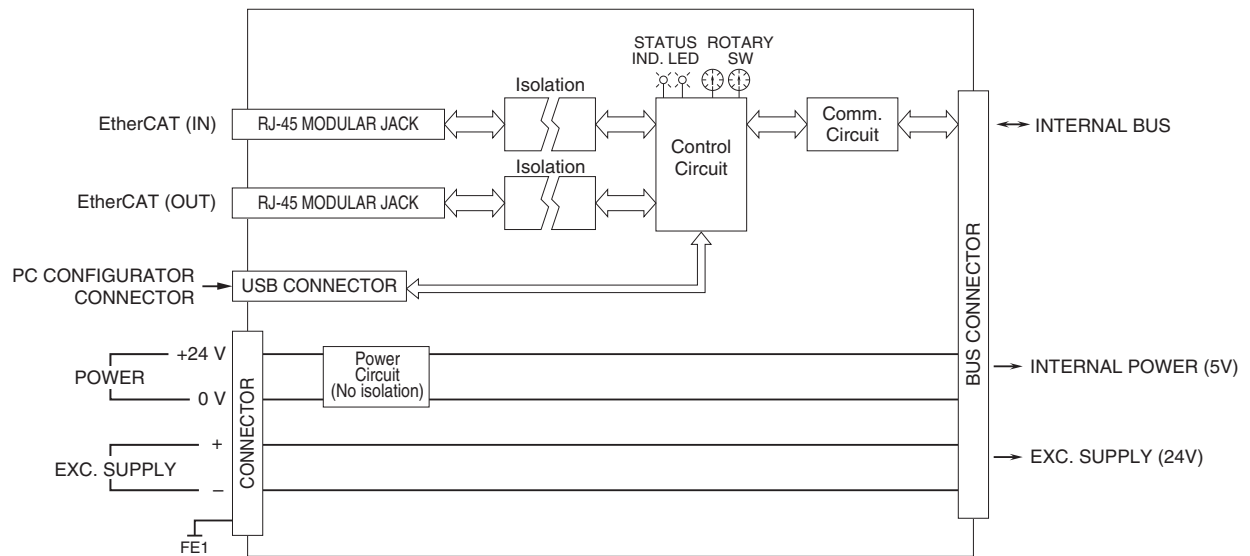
STATUS IND. LED

ROTARY SW

Isolation

EtherCAT (IN)

RJ-45 MODULAR JACK

Control Circuit

Comm. Circuit

INTERNAL BUS

Isolation

EtherCAT (OUT)

RJ-45 MODULAR JACK

PC CONFIGURATOR CONNECTOR

USB CONNECTOR

BUS CONNECTOR

POWER

+24 V

0 V

Power Circuit (No isolation)

INTERNAL POWER (5V)

EXC. SUPPLY

+

–

CONNECTOR

EXC. SUPPLY (24V)

FE1